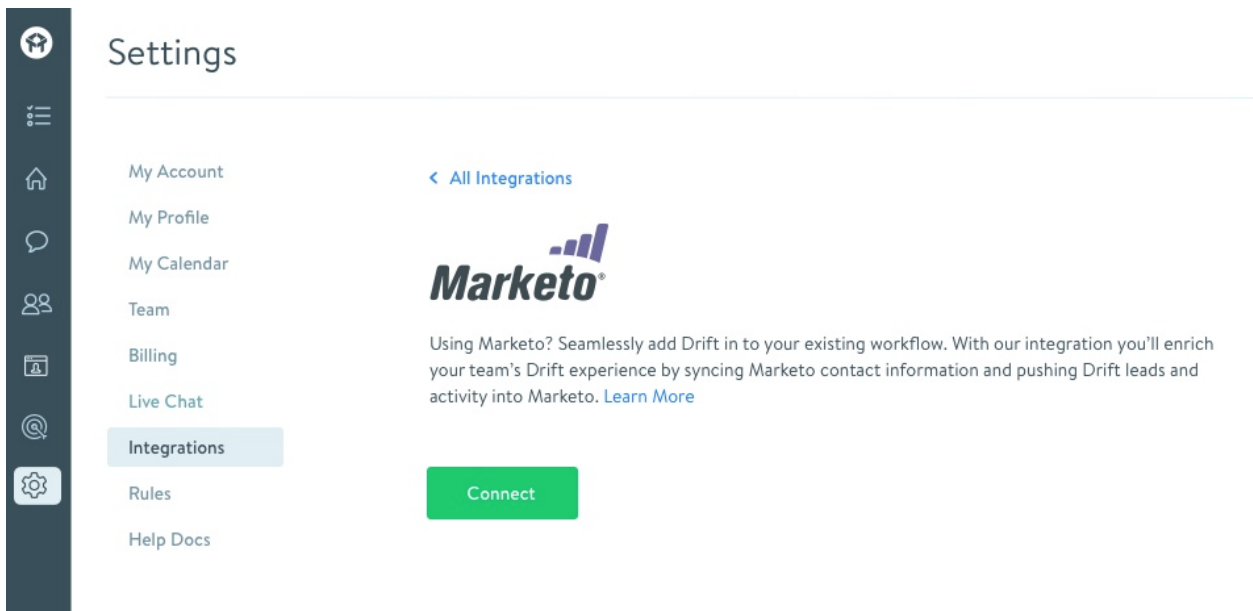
Settings

My Account
My Profile
My Calendar
Team
Billing
Live Chat
Integrations
Rules
Help Docs

< All Integrations

Marketo®

Using Marketo? Seamlessly add Drift in to your existing workflow. With our integration you'll enrich your team's Drift experience by syncing Marketo contact information and pushing Drift leads and activity into Marketo. Learn More

Connect